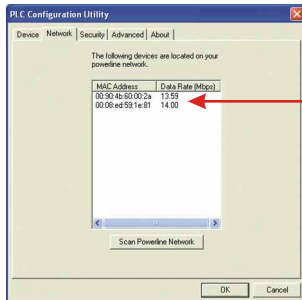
PLC Configuration Utility

Device | Network | Security | Advanced | About

The following devices are located on your powerline network.

| MAC Address | Data Rate (Mbps) |
|---|---|
| 00:90:4b:60:00:2a | 13.59 |
| 00:08:ed:59:1e:81 | 14.00 |

Scan Powerline Network

OK | Cancel